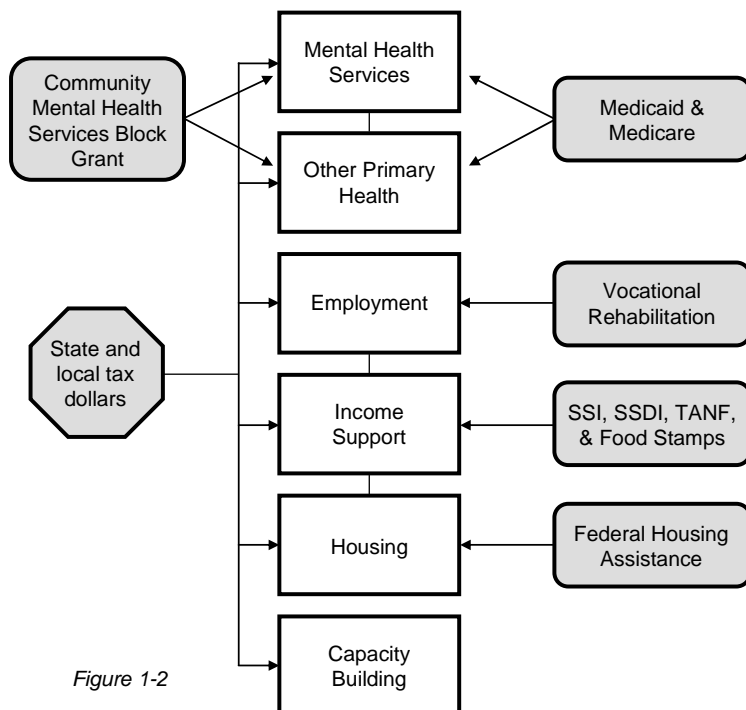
Community Mental Health Services Block Grant

Mental Health Services

Other Primary Health

Medicaid & Medicare

Employment

Vocational Rehabilitation

State and local tax dollars

Income Support

SSI, SSDI, TANF, & Food Stamps

Housing

Federal Housing Assistance

Capacity Building

Figure 1-2